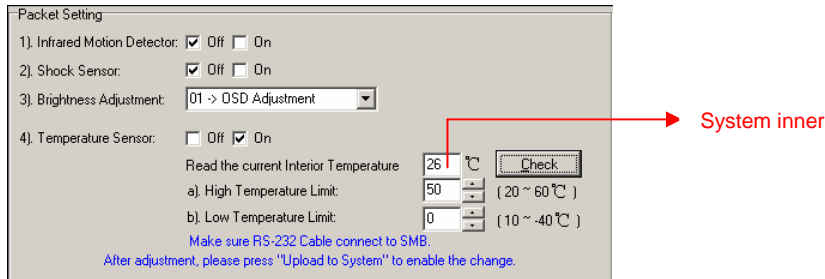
Packet Setting

1). Infrared Motion Detector: ☑ Off ☐ On

2). Shock Sensor: ☑ Off ☐ On

3). Brightness Adjustment: 01 -> OSD Adjustment

4). Temperature Sensor: ☐ Off ☑ On

Read the current Interior Temperature 26 ℃ Check

a). High Temperature Limit: 50 ( 20 ~ 60℃ )

b). Low Temperature Limit: 0 ( 10 ~ -40℃ )

Make sure RS-232 Cable connect to SMB.

After adjustment, please press "Upload to System" to enable the change.

System inner